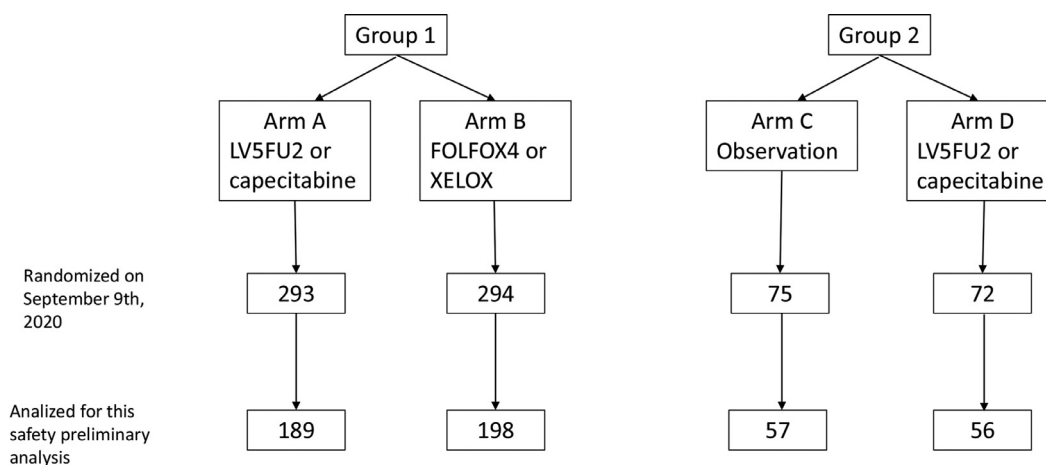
Group 1

Group 2

Arm A LV5FU2 or capecitabine

Arm B FOLFOX4 or XELOX

Arm C Observation

Arm D LV5FU2 or capecitabine

Randomized on September 9th, 2020

293

294

75

72

Analized for this safety preliminary analysis

189

198

57

56